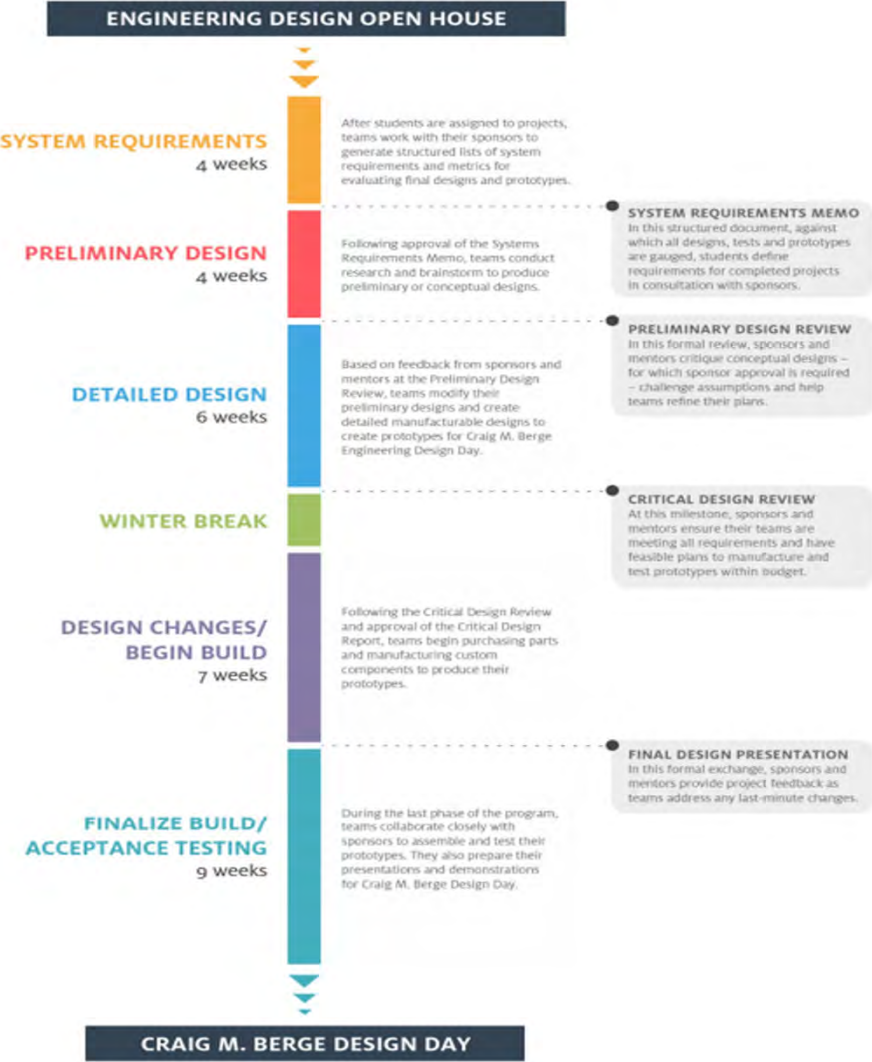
ENGINEERING DESIGN OPEN HOUSE

SYSTEM REQUIREMENTS
4 weeks

After students are assigned to projects, teams work with their sponsors to generate structured lists of system requirements and metrics for evaluating final designs and prototypes.

SYSTEM REQUIREMENTS MEMO
In this structured document, against which all designs, tests and prototypes are gauged, students define requirements for completed projects in consultation with sponsors.

PRELIMINARY DESIGN
4 weeks

Following approval of the Systems Requirements Memo, teams conduct research and brainstorm to produce preliminary or conceptual designs.

PRELIMINARY DESIGN REVIEW
In this formal review, sponsors and mentors critique conceptual designs – for which sponsor approval is required – challenge assumptions and help teams refine their plans.

DETAILED DESIGN
6 weeks

Based on feedback from sponsors and mentors at the Preliminary Design Review, teams modify their preliminary designs and create detailed manufacturable designs to create prototypes for Craig M. Berge Engineering Design Day.

WINTER BREAK

CRITICAL DESIGN REVIEW
At this milestone, sponsors and mentors ensure their teams are meeting all requirements and have feasible plans to manufacture and test prototypes within budget.

DESIGN CHANGES/ BEGIN BUILD
7 weeks

Following the Critical Design Review and approval of the Critical Design Report, teams begin purchasing parts and manufacturing custom components to produce their prototypes.

FINAL DESIGN PRESENTATION
In this formal exchange, sponsors and mentors provide project feedback as teams address any last-minute changes.

FINALIZE BUILD/ ACCEPTANCE TESTING
9 weeks

During the last phase of the program, teams collaborate closely with sponsors to assemble and test their prototypes. They also prepare their presentations and demonstrations for Craig M. Berge Design Day.

CRAIG M. BERGE DESIGN DAY